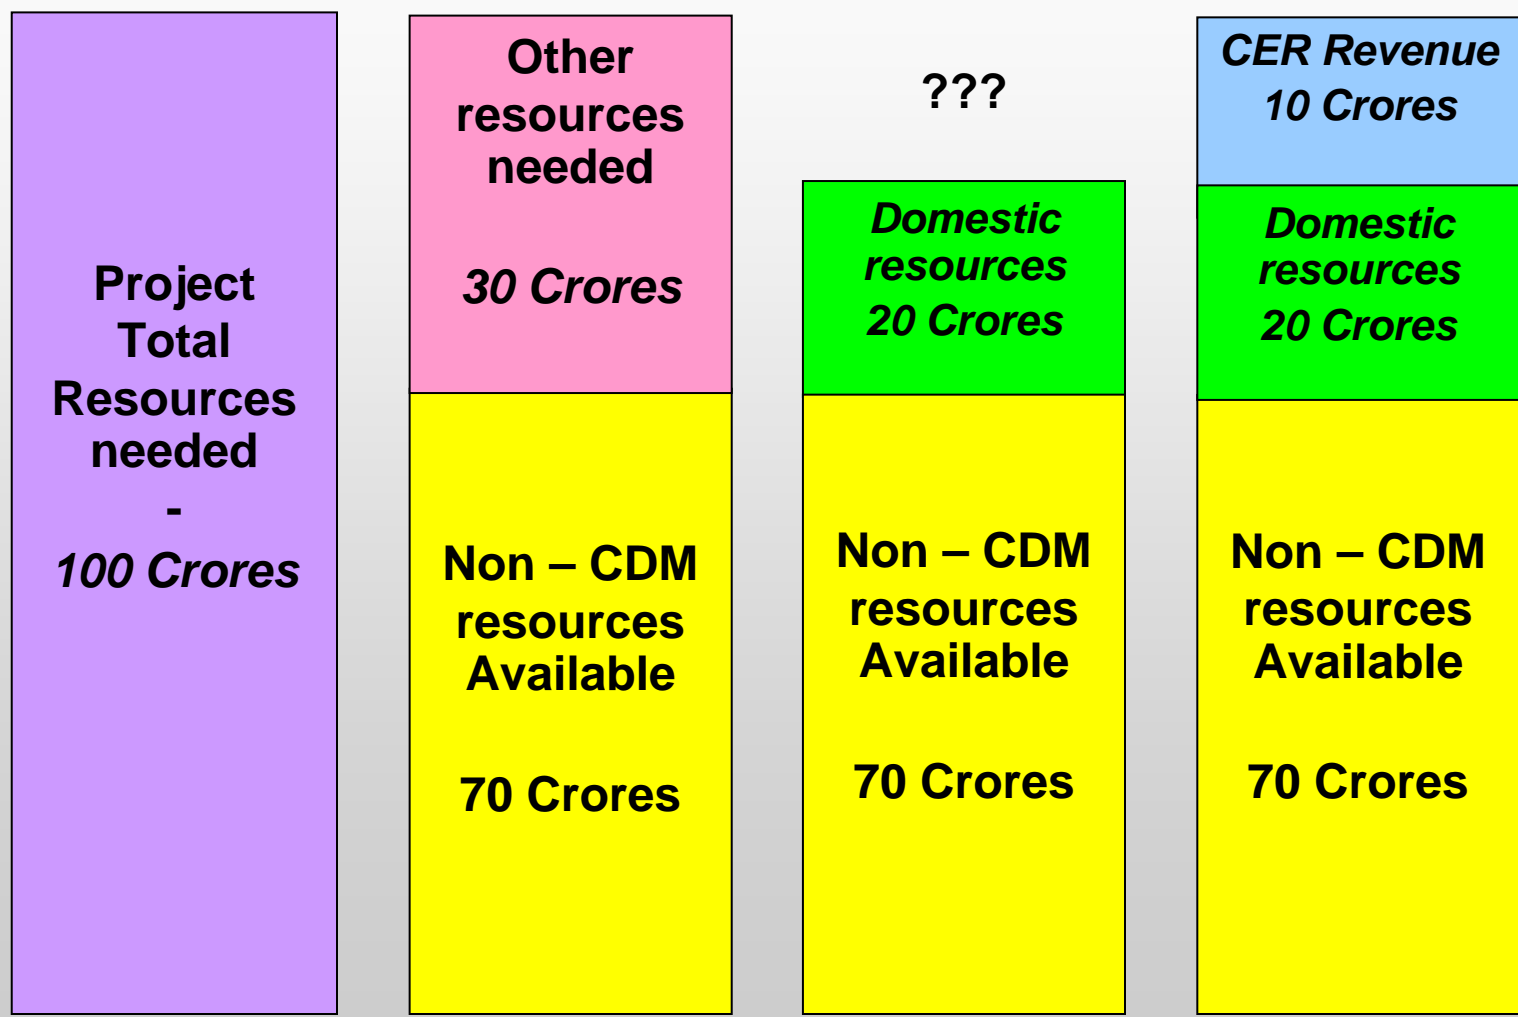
Project Total Resources needed
-
100 Crores

Other resources needed

30 Crores

Non – CDM resources Available

70 Crores

???

Domestic resources
20 Crores

Non – CDM resources Available

70 Crores

CER Revenue
10 Crores

Domestic resources
20 Crores

Non – CDM resources Available

70 Crores